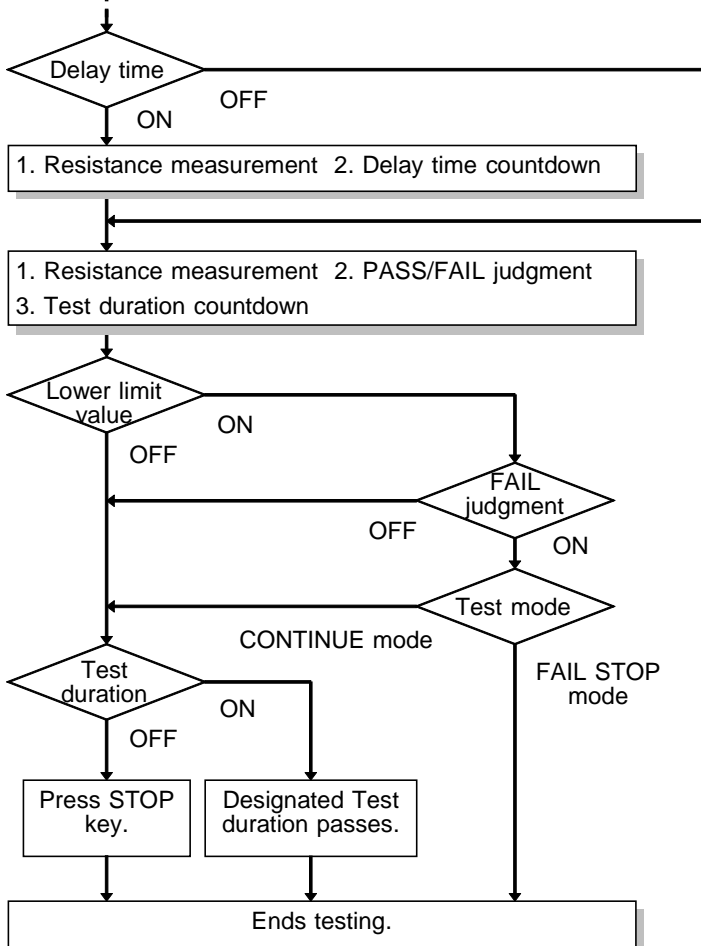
Delay time

OFF

ON

1. Resistance measurement 2. Delay time countdown

1. Resistance measurement 2. PASS/FAIL judgment
3. Test duration countdown

Lower limit value

ON

OFF

FAIL judgment

OFF

ON

Test mode

CONTINUE mode

FAIL STOP mode

Test duration

ON

OFF

Press STOP key.

Designated Test duration passes.

Ends testing.